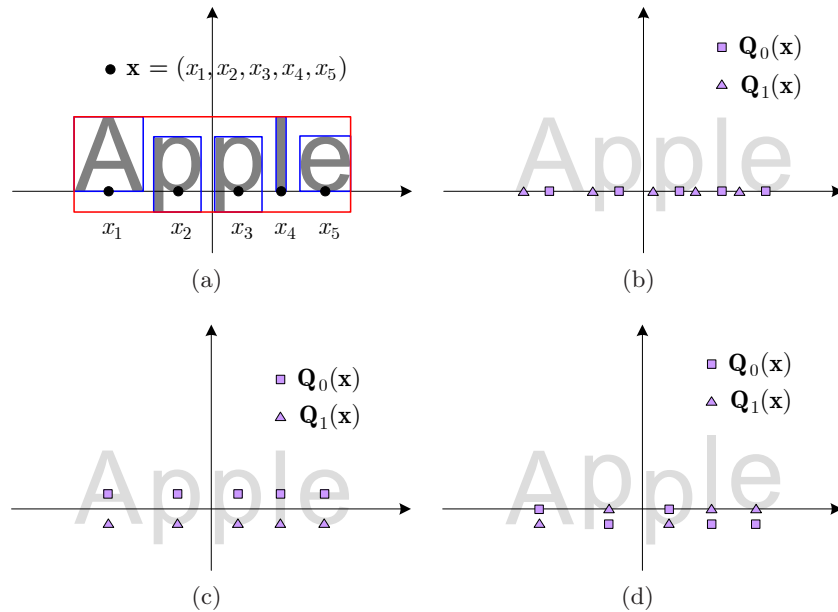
$\mathbf{x} = (x_1, x_2, x_3, x_4, x_5)$

Apple

$x_1$ $x_2$ $x_3$ $x_4$ $x_5$

(a)

$\mathbf{Q}_0(\mathbf{x})$

$\mathbf{Q}_1(\mathbf{x})$

Apple

(b)

$\mathbf{Q}_0(\mathbf{x})$

$\mathbf{Q}_1(\mathbf{x})$

Apple

(c)

$\mathbf{Q}_0(\mathbf{x})$

$\mathbf{Q}_1(\mathbf{x})$

Apple

(d)